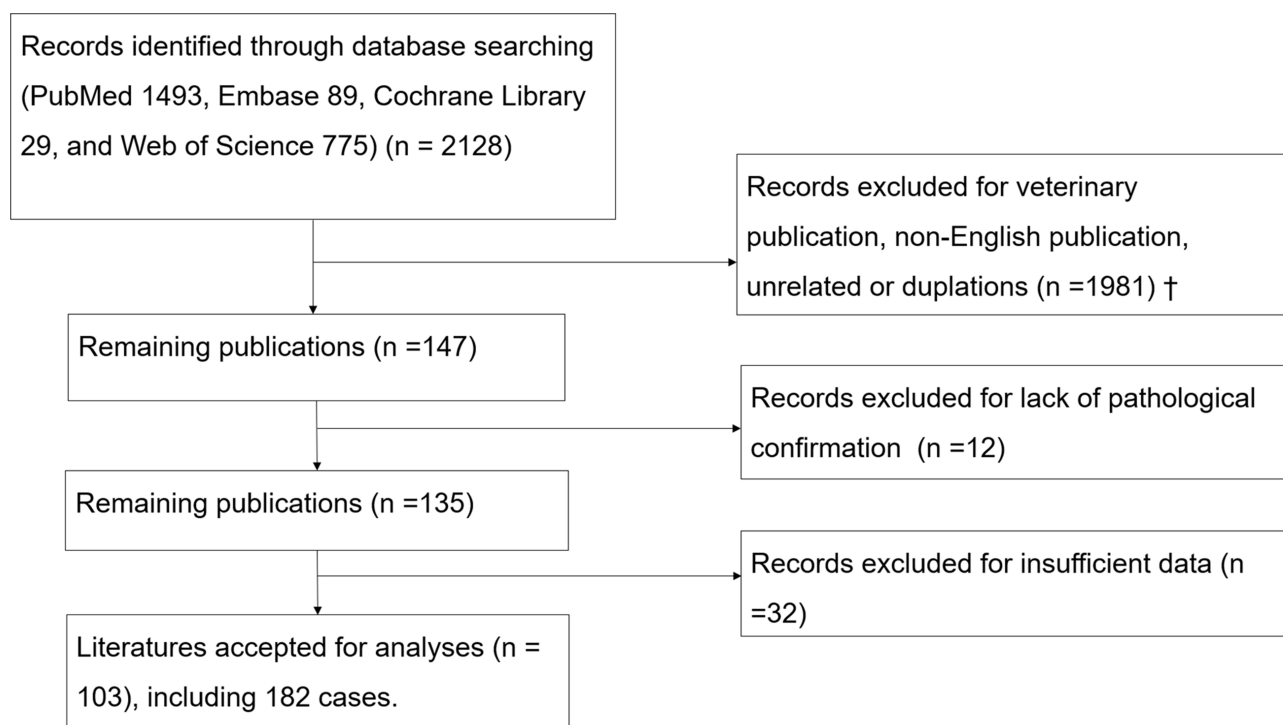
Records identified through database searching (PubMed 1493, Embase 89, Cochrane Library 29, and Web of Science 775) (n = 2128)

Records excluded for veterinary publication, non-English publication, unrelated or duplations (n =1981) †

Remaining publications (n =147)

Records excluded for lack of pathological confirmation (n =12)

Remaining publications (n =135)

Records excluded for insufficient data (n =32)

Literatures accepted for analyses (n = 103), including 182 cases.